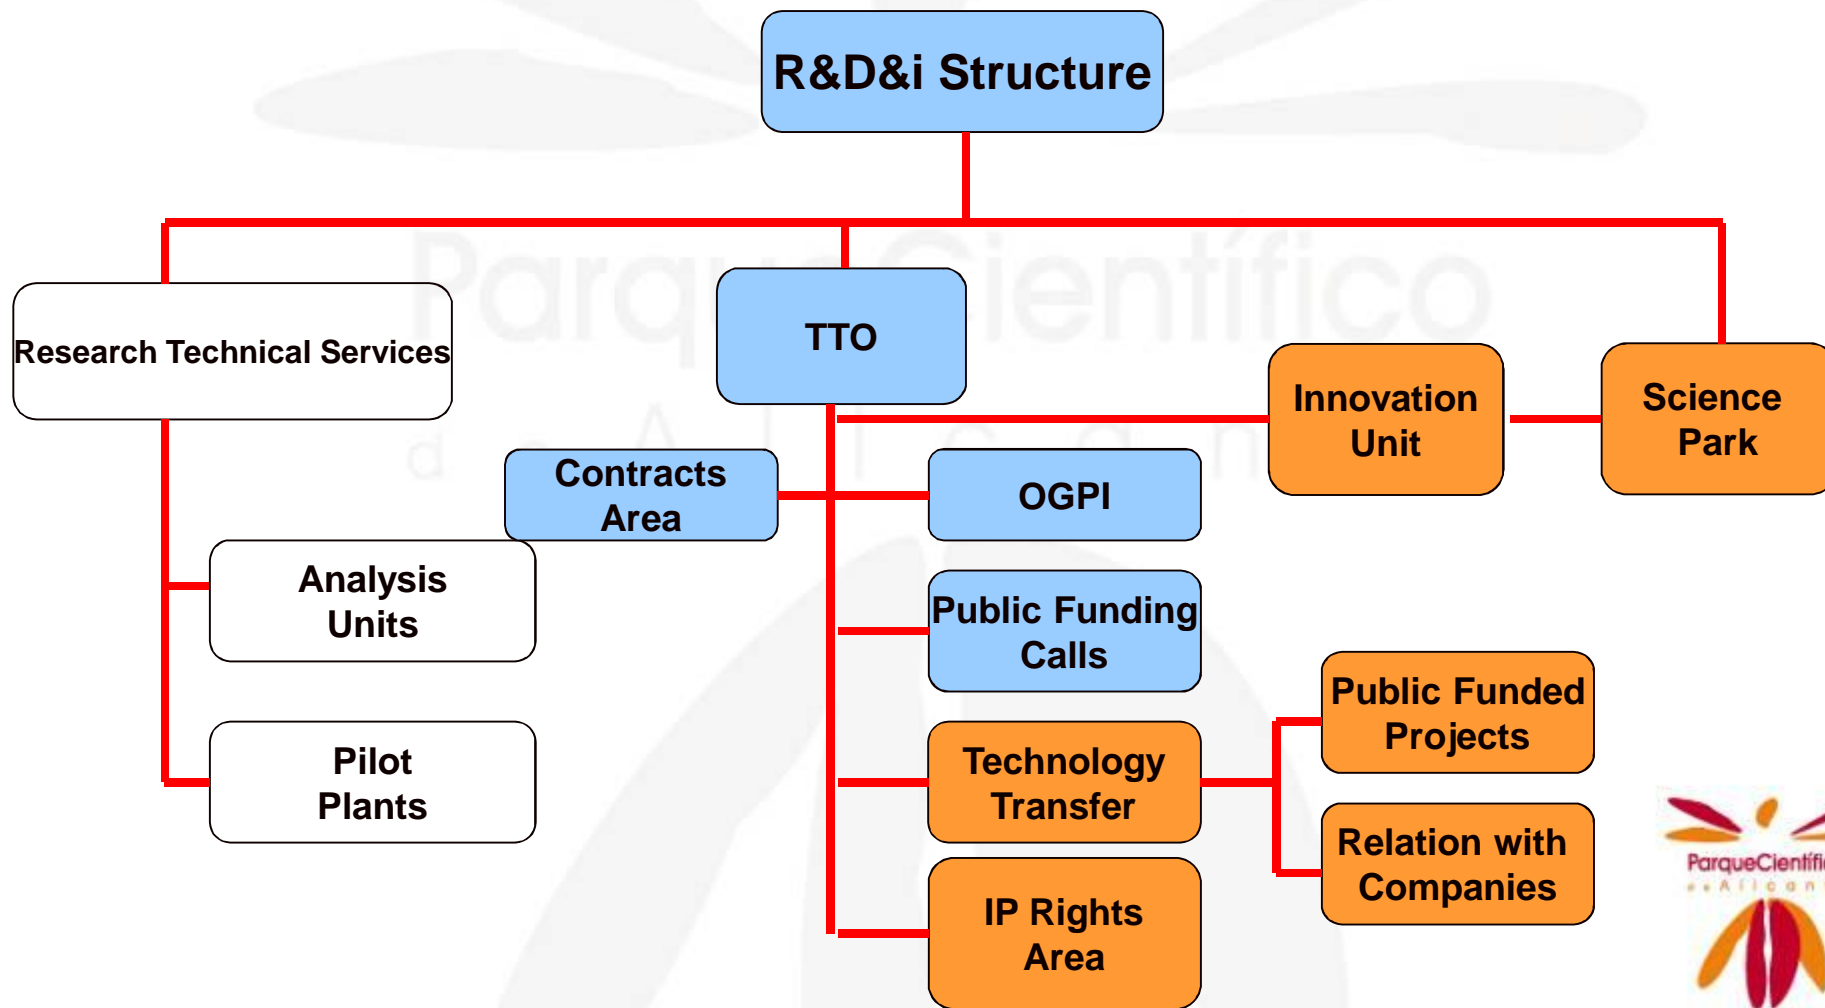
R&D&i Structure

Research Technical Services

TTO

Innovation Unit

Science Park

Contracts Area

OGPI

Analysis Units

Public Funding Calls

Pilot Plants

Technology Transfer

Public Funded Projects

Relation with Companies

IP Rights Area

ParqueCientífico de Alicante